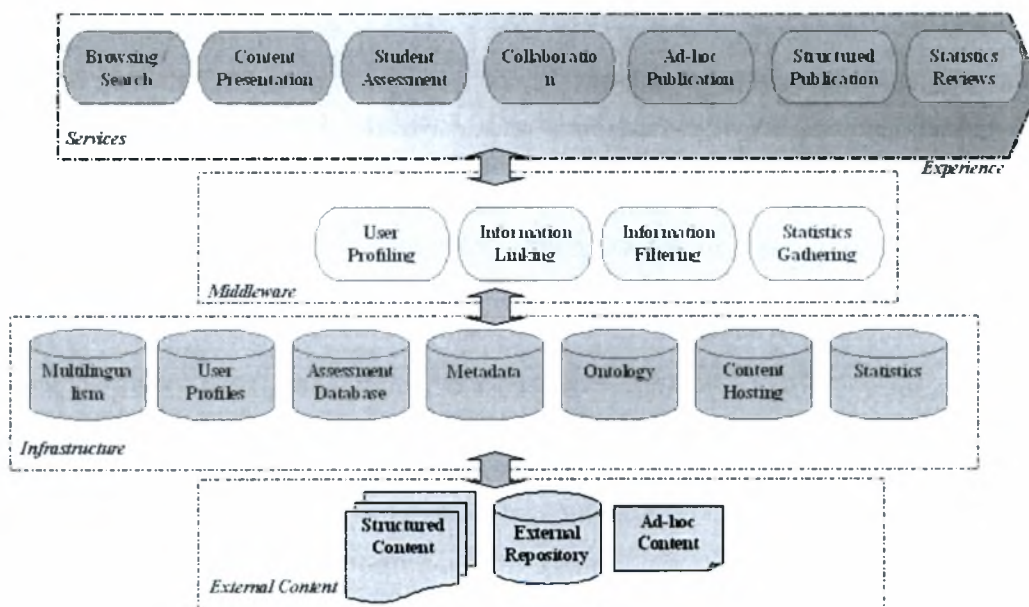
Browsing Search

Content Presentation

Student Assessment

Collaboration

Ad-hoc Publication

Structured Publication

Statistics Reviews

Services

Experience

User Profiling

Information Linking

Information Filtering

Statistics Gathering

Middleware

Multilingualism

User Profiles

Assessment Database

Metadata

Ontology

Content Hosting

Statistics

Infrastructure

Structured Content

External Repository

Ad-hoc Content

External Content